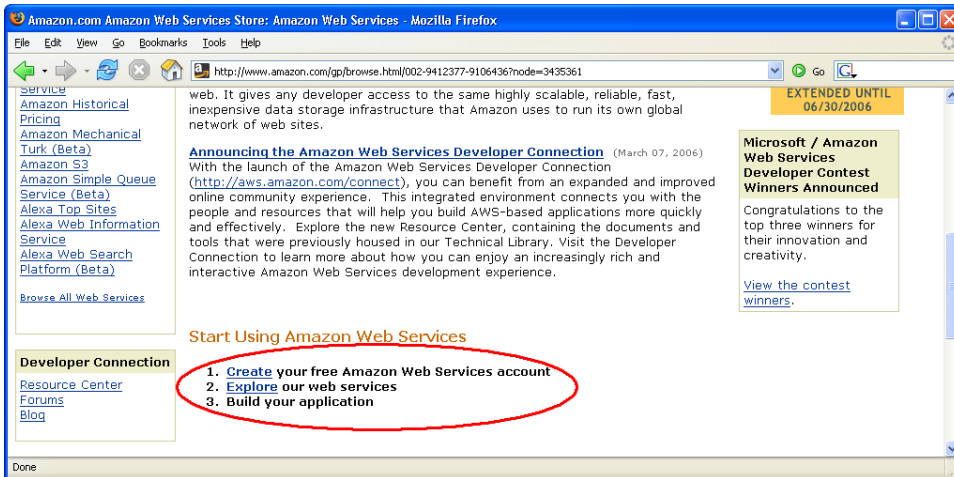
Amazon.com Amazon Web Services Store: Amazon Web Services - Mozilla Firefox

File Edit View Go Bookmarks Tools Help

http://www.amazon.com/gp/browse.html/002-9412377-9106436?node=3435361

Go

Service
Amazon Historical Pricing
Amazon Mechanical Turk (Beta)
Amazon S3
Amazon Simple Queue Service (Beta)
Alexa Top Sites
Alexa Web Information Service
Alexa Web Search Platform (Beta)

Browse All Web Services

Developer Connection
Resource Center
Forums
Blog

web. It gives any developer access to the same highly scalable, reliable, fast, inexpensive data storage infrastructure that Amazon uses to run its own global network of web sites.

Announcing the Amazon Web Services Developer Connection (March 07, 2006)
With the launch of the Amazon Web Services Developer Connection (http://aws.amazon.com/connect), you can benefit from an expanded and improved online community experience. This integrated environment connects you with the people and resources that will help you build AWS-based applications more quickly and effectively. Explore the new Resource Center, containing the documents and tools that were previously housed in our Technical Library. Visit the Developer Connection to learn more about how you can enjoy an increasingly rich and interactive Amazon Web Services development experience.

Start Using Amazon Web Services

1. Create your free Amazon Web Services account
2. Explore our web services
3. Build your application

EXTENDED UNTIL 06/30/2006

Microsoft / Amazon Web Services Developer Contest Winners Announced

Congratulations to the top three winners for their innovation and creativity.

View the contest winners.

Done